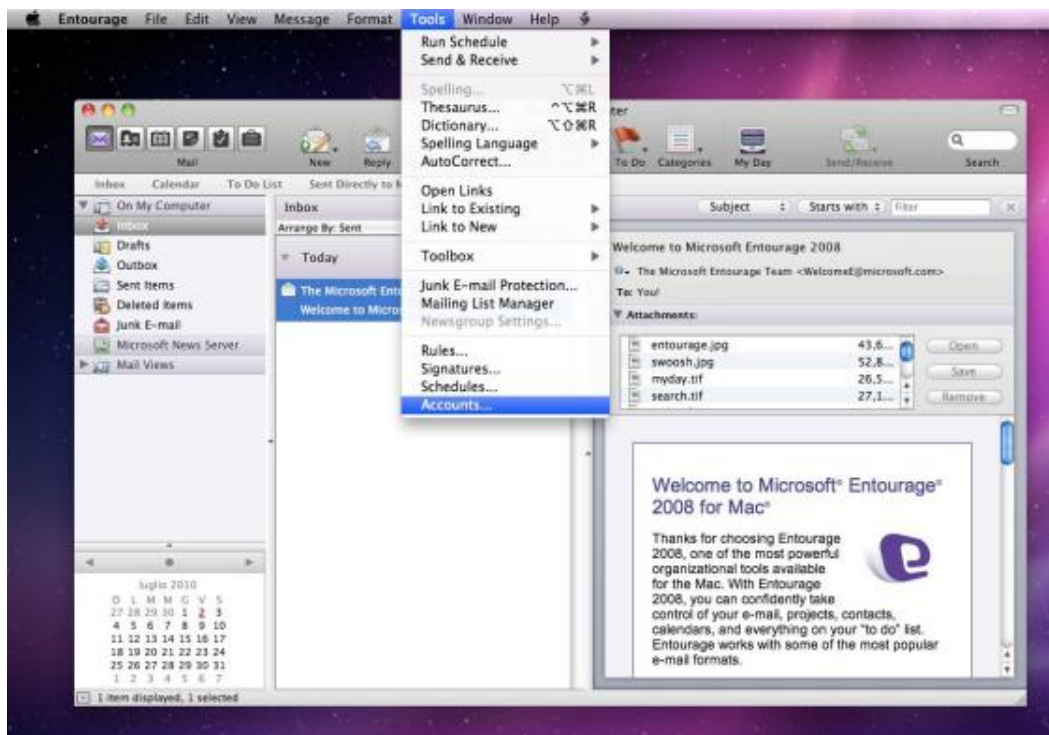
Entourage File Edit View Message Format Tools Window Help

Run Schedule
Send & Receive
Spelling... ⌥⌘L
Thesaurus... ^⌥⌘R
Dictionary... ⌥⇧⌘R
Spelling Language
AutoCorrect...
Open Links
Link to Existing
Link to New
Toolbox
Junk E-mail Protection...
Mailing List Manager
Newsgroup Settings...
Rules...
Signatures...
Schedules...
Accounts...

Mail New Reply To Do Categories My Day Send/Receive Search

Inbox Calendar To Do List Sent Directly to M

On My Computer
Inbox
Drafts
Outbox
Sent Items
Deleted Items
Junk E-mail
Microsoft News Server
Mail Views

Inbox
Arrange By: Sent
Today
The Microsoft Ent
Welcome to Micro

Subject Starts with Filter

Welcome to Microsoft Entourage 2008
The Microsoft Entourage Team <WelcomeE@microsoft.com>
To: You!
Attachments:
entourage.jpg 43,6...
swoosh.jpg 52,8...
myday.tif 26,5...
search.tif 27,1...
Open
Save
Remove

Welcome to Microsoft® Entourage® 2008 for Mac®

Thanks for choosing Entourage 2008, one of the most powerful organizational tools available for the Mac. With Entourage 2008, you can confidently take control of your e-mail, projects, contacts, calendars, and everything on your "to do" list. Entourage works with some of the most popular e-mail formats.

luglio 2010
D L M M G V S
27 28 29 30 1 2 3
4 5 6 7 8 9 10
11 12 13 14 15 16 17
18 19 20 21 22 23 24
25 26 27 28 29 30 31
1 2 3 4 5 6 7

1 item displayed, 1 selected